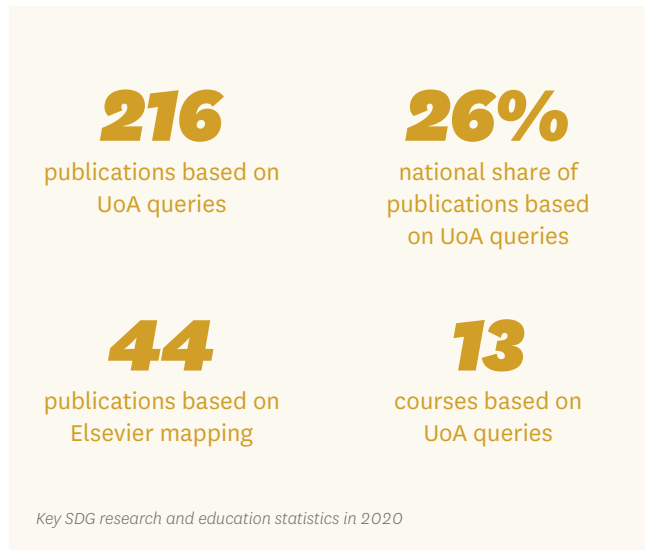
216
publications based on UoA queries

26%
national share of publications based on UoA queries

44
publications based on Elsevier mapping

13
courses based on UoA queries

Key SDG research and education statistics in 2020